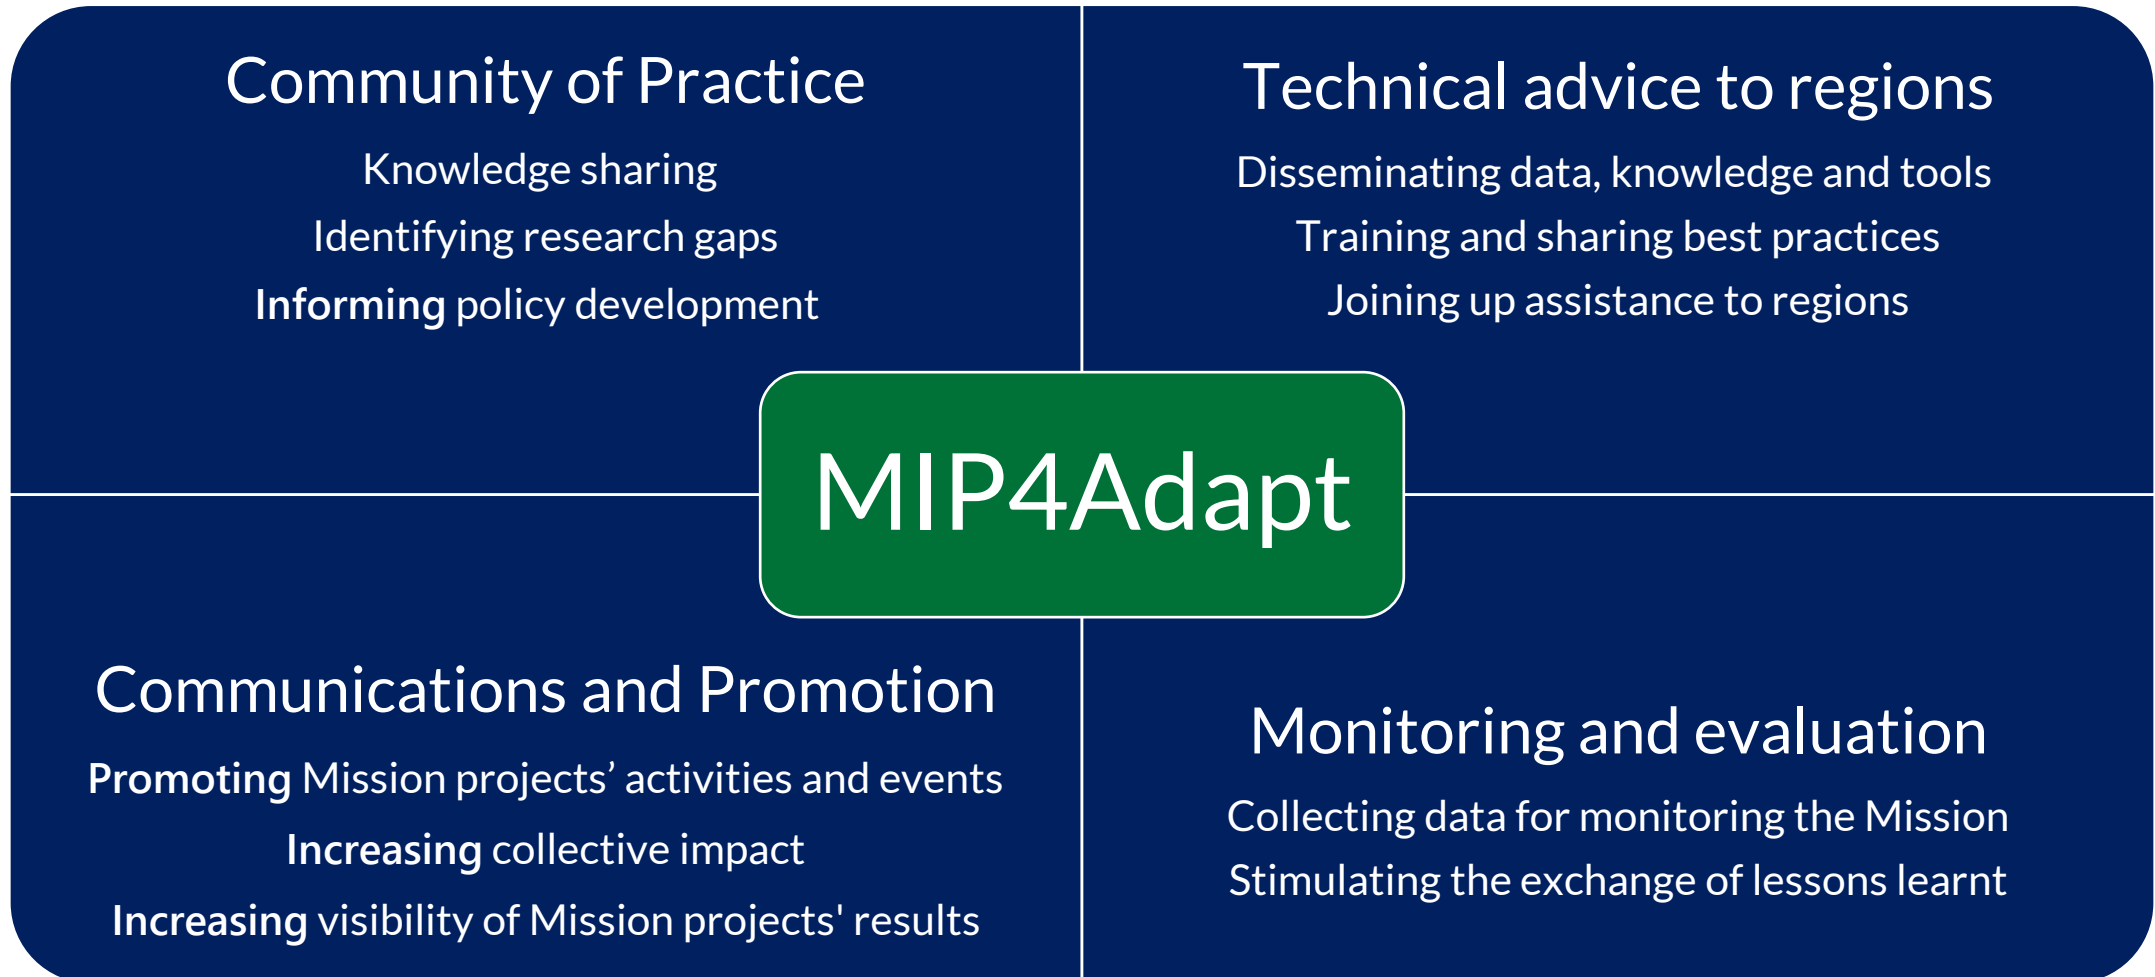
Community of Practice

Knowledge sharing

Identifying research gaps

Informing policy development

Technical advice to regions

Disseminating data, knowledge and tools

Training and sharing best practices

Joining up assistance to regions

MIP4Adapt

Communications and Promotion

Promoting Mission projects’ activities and events

Increasing collective impact

Increasing visibility of Mission projects' results

Monitoring and evaluation

Collecting data for monitoring the Mission

Stimulating the exchange of lessons learnt